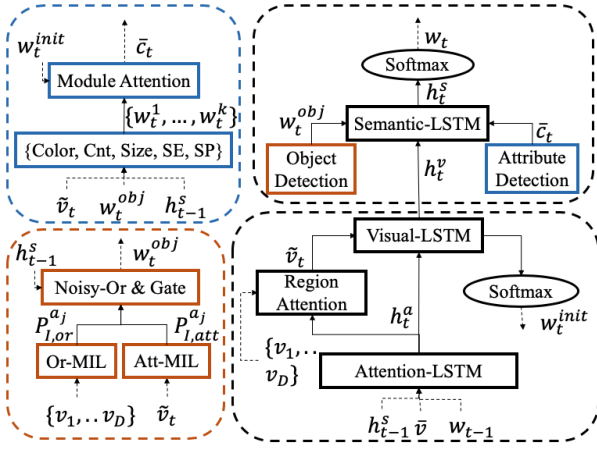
$w_t^{init}$

$\bar{c}_t$

Module Attention

$\{w_t^1, \ldots, w_t^k\}$

{Color, Cnt, Size, SE, SP}

$\tilde{v}_t$ $w_t^{obj}$ $h_{t-1}^s$

$w_t$

Softmax

$h_t^s$

$w_t^{obj}$

Semantic-LSTM

$\bar{c}_t$

Object Detection

$h_t^v$

Attribute Detection

$h_{t-1}^s$

$w_t^{obj}$

Noisy-Or & Gate

$P_{I,or}^{a_j}$

$P_{I,att}^{a_j}$

Or-MIL

Att-MIL

$\{v_1, \ldots v_D\}$

$\tilde{v}_t$

$\tilde{v}_t$

Visual-LSTM

Region Attention

Softmax

$h_t^a$

$w_t^{init}$

$\{v_1, \ldots$
$v_D\}$

Attention-LSTM

$h_{t-1}^s$ $\bar{v}$ $w_{t-1}$